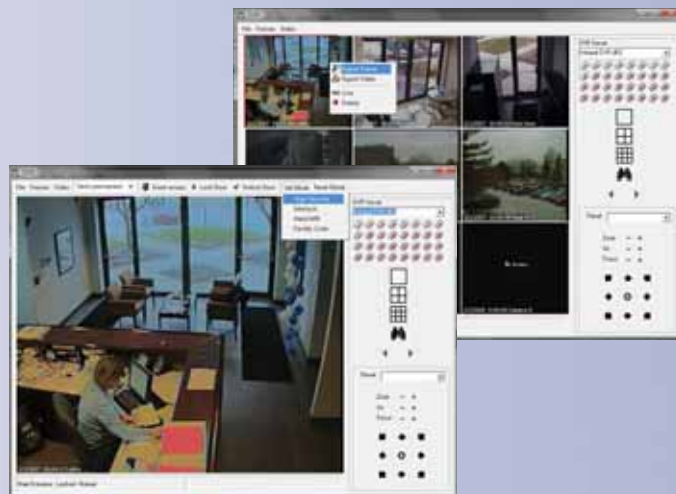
File Devices Video

Export Frame
Export Video
Live
Delete

DVR Server

Zoom - +
Iris - +
Focus - +

File Devices Video Select camera Event access Lock Door Unlock Door Set Door Reset Door

DVR Server

Preset

Zoom - +
Iris - +
Focus - +